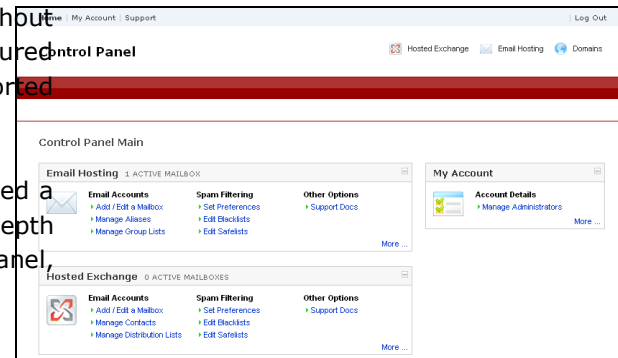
hout
ured
orted

ed a
epth
anel,

Home | My Account | Support | Log Out

Control Panel

Hosted Exchange Email Hosting Domains

Control Panel Main

Email Hosting 1 ACTIVE MAILBOX

Email Accounts
Add / Edit a Mailbox
Manage Aliases
Manage Group Lists

Spam Filtering
Set Preferences
Edit Blacklists
Edit Safelists

Other Options
Support Docs

More ...

My Account

Account Details
Manage Administrators

More ...

Hosted Exchange 0 ACTIVE MAILBOXES

Email Accounts
Add / Edit a Mailbox
Manage Contacts
Manage Distribution Lists

Spam Filtering
Set Preferences
Edit Blacklists
Edit Safelists

Other Options
Support Docs

More ...